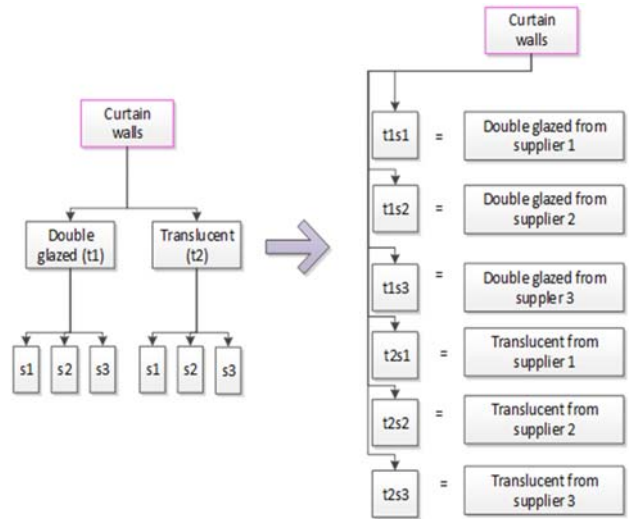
Curtain walls

Double glazed (t1)

Translucent (t2)

s1 s2 s3

s1 s2 s3

Curtain walls

t1s1 = Double glazed from supplier 1

t1s2 = Double glazed from supplier 2

t1s3 = Double glazed from suppler 3

t2s1 = Translucent from supplier 1

t2s2 = Translucent from supplier 2

t2s3 = Translucent from supplier 3